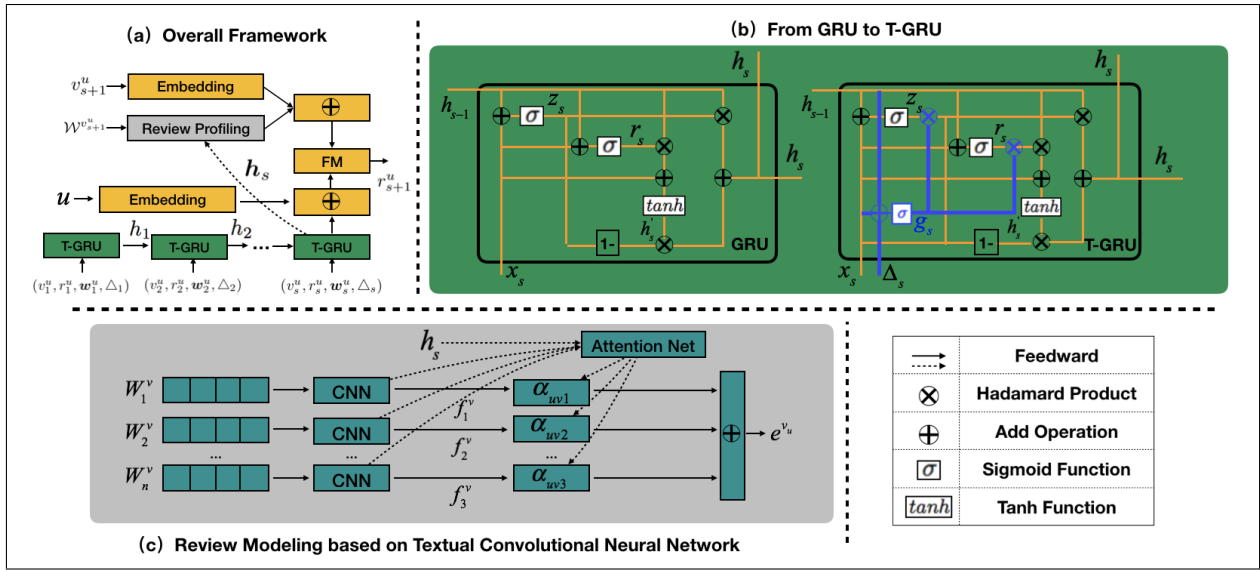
(a) Overall Framework

$v^u_{s+1}$ Embedding

$\mathcal{W}^{v^u_{s+1}}$ Review Profiling

$\oplus$

FM $r^u_{s+1}$

$\boldsymbol{h}_s$

$u$ Embedding

$\oplus$

T-GRU $h_1$ T-GRU $h_2$ ... T-GRU

$(v^u_1, r^u_1, \boldsymbol{w}^u_1, \triangle_1)$ $(v^u_2, r^u_2, \boldsymbol{w}^u_2, \triangle_2)$ $(v^u_s, r^u_s, \boldsymbol{w}^u_s, \triangle_s)$

(b) From GRU to T-GRU

$h_s$ $h_{s-1}$ $z_s$ $\sigma$ $r_s$ $\sigma$ $h_s$ $tanh$ $h^{'}_s$ 1- GRU $x_s$

$h_s$ $h_{s-1}$ $z_s$ $\sigma$ $r_s$ $\sigma$ $h_s$ $\sigma$ $g_s$ $tanh$ $h^{'}_s$ 1- T-GRU $x_s$ $\Delta_s$

$h_s$ Attention Net

$W^v_1$ CNN $\alpha_{uv1}$

$f^v_1$

$W^v_2$ CNN $\alpha_{uv2}$ $e^{v_u}$

... ... $f^v_2$ ...

$W^v_n$ CNN $\alpha_{uv3}$

$f^v_3$

(c) Review Modeling based on Textual Convolutional Neural Network

| | |
|---|---|
| → ⇢ | Feedward |
| $\otimes$ | Hadamard Product |
| $\oplus$ | Add Operation |
| $\sigma$ | Sigmoid Function |
| $tanh$ | Tanh Function |